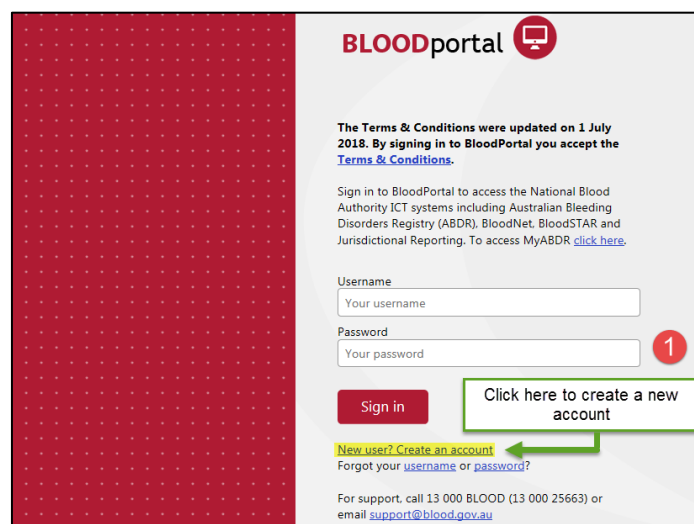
BLOODportal

The Terms & Conditions were updated on 1 July 2018. By signing in to BloodPortal you accept the Terms & Conditions.

Sign in to BloodPortal to access the National Blood Authority ICT systems including Australian Bleeding Disorders Registry (ABDR), BloodNet, BloodSTAR and Jurisdictional Reporting. To access MyABDR click here.

Username
Your username
Password
Your password

1

Sign in

Click here to create a new account

New user? Create an account
Forgot your username or password?

For support, call 13 000 BLOOD (13 000 25663) or email support@blood.gov.au